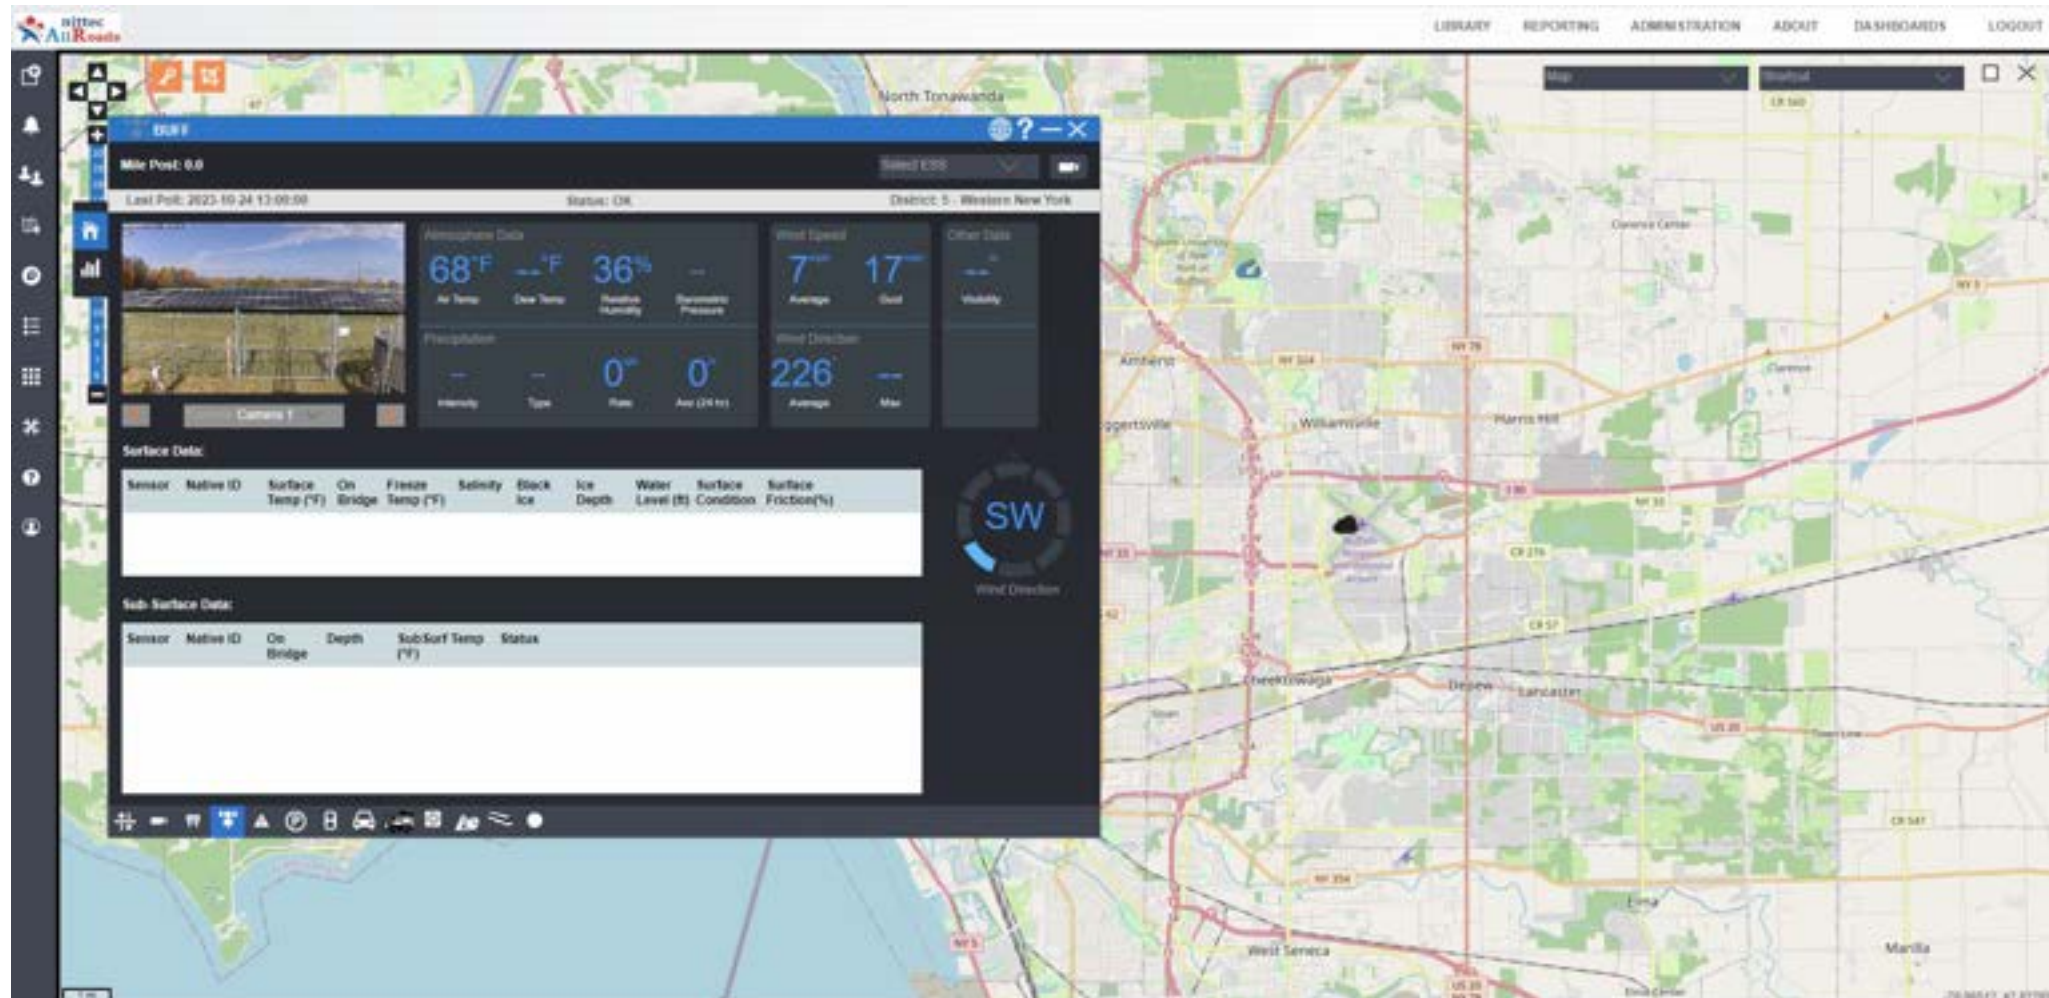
nittec AllRoads

LIBRARY REPORTING ADMINISTRATION ABOUT DASHBOARDS LOGOUT

Map

BUFF

Mile Post: 0.0

Select ESS

Last Poll: 2023-10-24 13:00:00 Status: OK District: 5 - Western New York

Atmosphere Data

68°F Air Temp

--°F Dew Temp

36% Relative Humidity

-- Barometric Pressure

Wind Speed

7 Average

17 Gust

Other Data

-- Visibility

Precipitation

-- Intensity

-- Type

0" Rate

0" Acc (24 hr)

Wind Direction

226 Average

-- Max

Camera 1

Surface Data:

| Sensor | Native ID | Surface Temp (°F) | On Bridge | Freeze Temp (°F) | Salinity | Black Ice | Ice Depth | Water Level (ft) | Surface Condition | Surface Friction(%) |
|---|---|---|---|---|---|---|---|---|---|---|

SW

Wind Direction

Sub Surface Data:

| Sensor | Native ID | On Bridge | Depth | SubSurf Temp (°F) | Status |
|---|---|---|---|---|---|

North Tonawanda

Amherst

Williamsville

Harris Hill

Clarence

Clarence Center

Cheektowaga

Depew

Lancaster

West Seneca

Elma

Marilla

NY 324

NY 78

NY 33

CR 276

CR 57

NY 354

US 20

NY 5

CR 547

CR 560